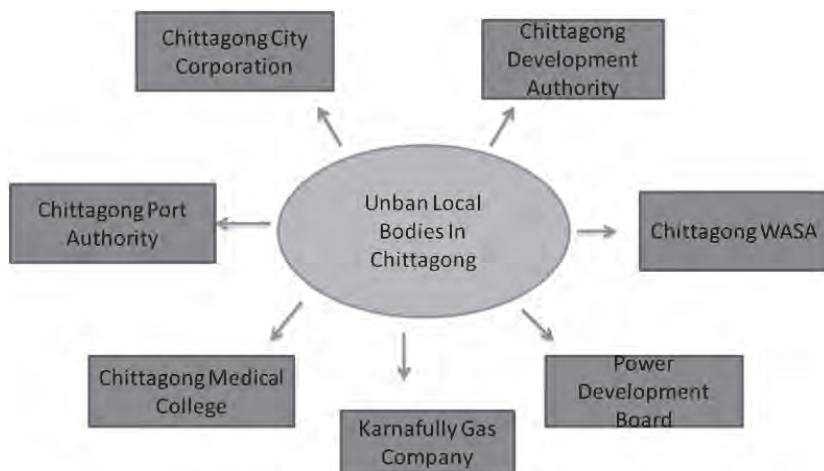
Chittagong City Corporation

Chittagong Development Authority

Chittagong Port Authority

Unban Local Bodies In Chittagong

Chittagong WASA

Chittagong Medical College

Karnafully Gas Company

Power Development Board